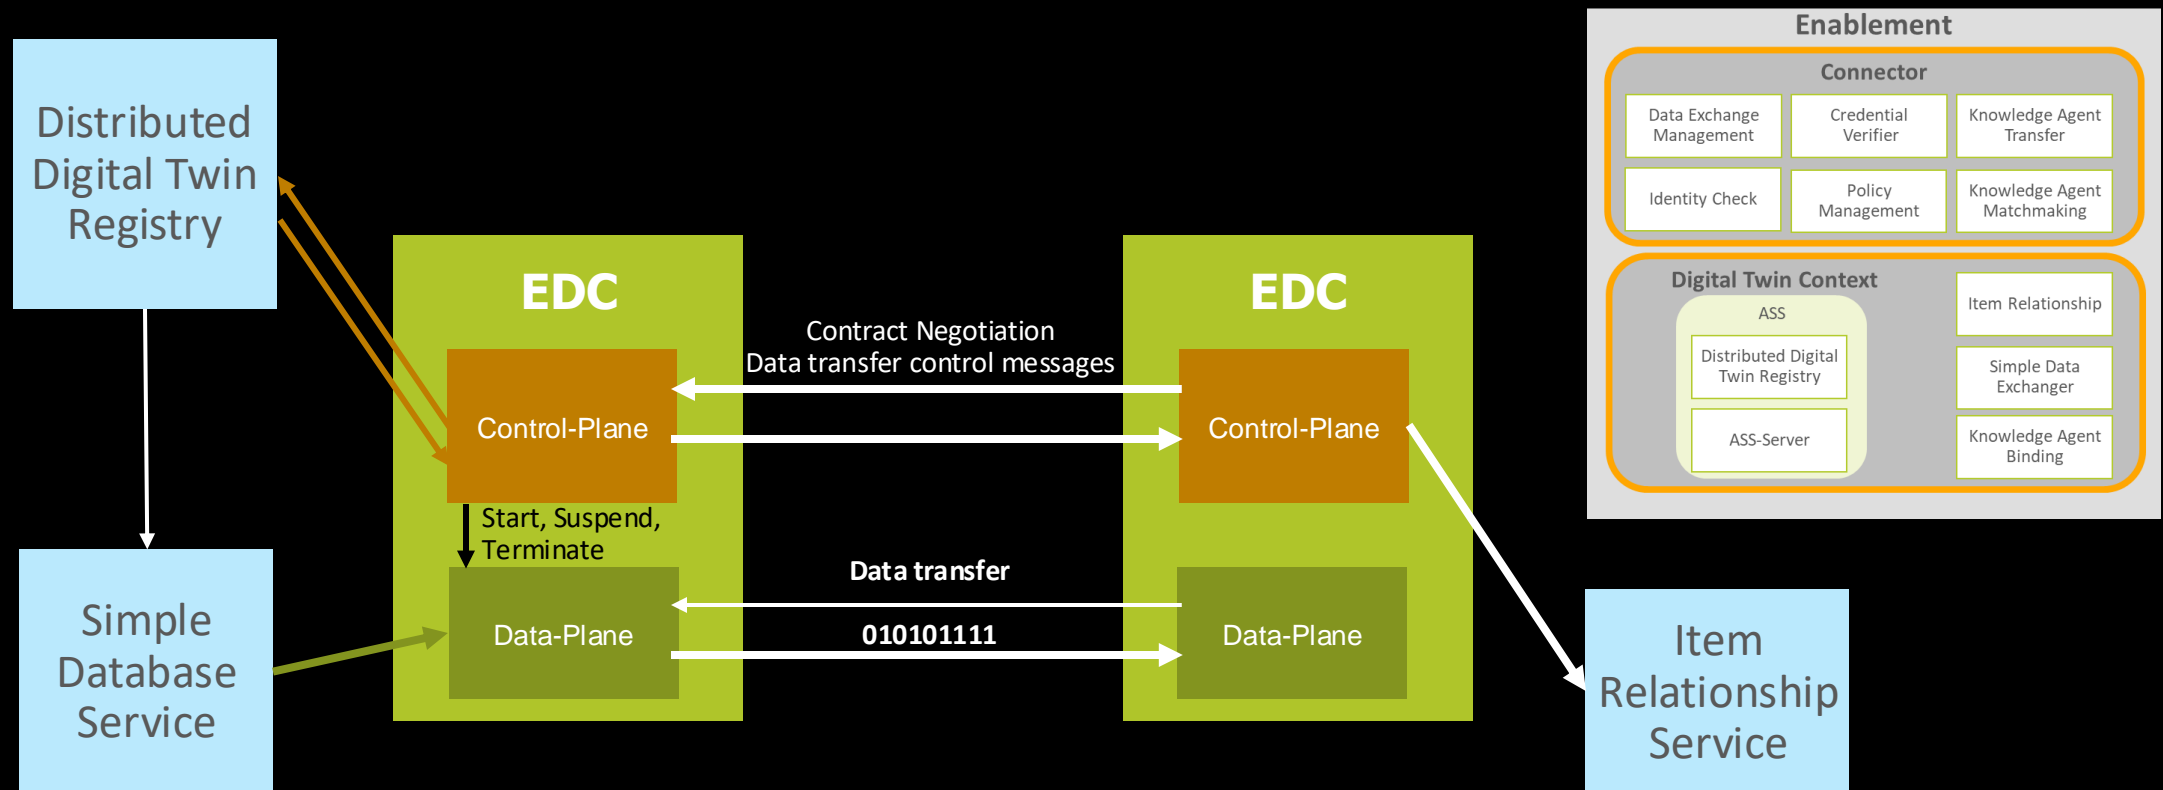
Distributed Digital Twin Registry

Simple Database Service

EDC

Control-Plane

Start, Suspend, Terminate

Data-Plane

Contract Negotiation
Data transfer control messages

Data transfer

010101111

EDC

Control-Plane

Data-Plane

Item Relationship Service

Enablement

Connector

Data Exchange Management

Credential Verifier

Knowledge Agent Transfer

Identity Check

Policy Management

Knowledge Agent Matchmaking

Digital Twin Context

ASS

Distributed Digital Twin Registry

ASS-Server

Item Relationship

Simple Data Exchanger

Knowledge Agent Binding